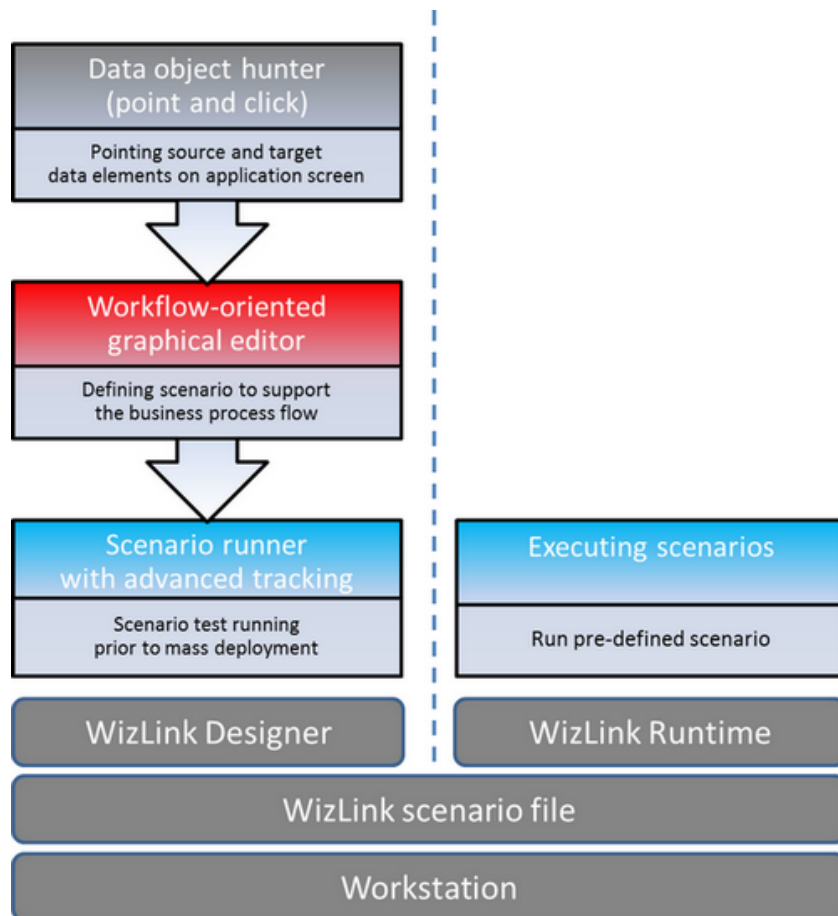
Data object hunter (point and click)

Pointing source and target data elements on application screen

Workflow-oriented graphical editor

Defining scenario to support the business process flow

Scenario runner with advanced tracking

Scenario test running prior to mass deployment

Executing scenarios

Run pre-defined scenario

WizLink Designer

WizLink Runtime

WizLink scenario file

Workstation